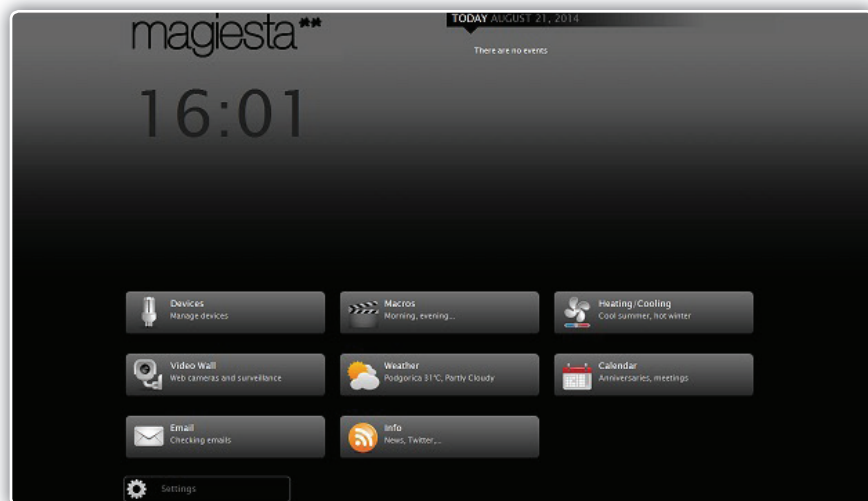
magiesta**

16:01

TODAY AUGUST 21, 2014

There are no events

Devices
Manage devices

Macros
Morning, evening...

Heating/Cooling
Cool summer, hot winter

Video Wall
Web cameras and surveillance

Weather
Podgorica 31°C, Partly Cloudy

Calendar
Anniversaries, meetings

Email
Checking emails

Info
News, Twitter,...

Settings